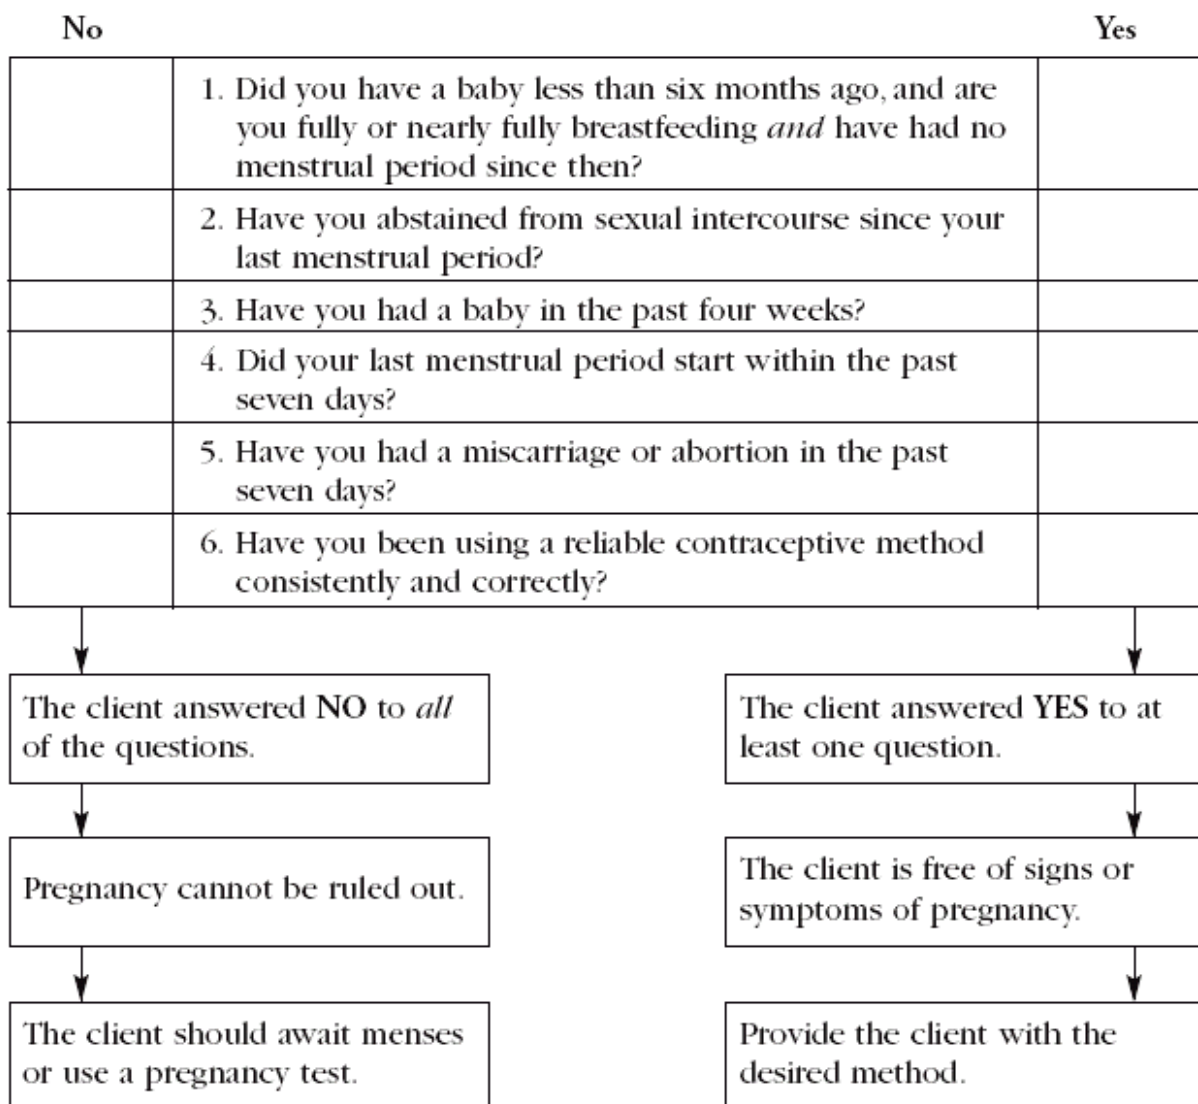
| No | | Yes |
|---|---|---|
| | 1. Did you have a baby less than six months ago, and are you fully or nearly fully breastfeeding *and* have had no menstrual period since then? | |
| | 2. Have you abstained from sexual intercourse since your last menstrual period? | |
| | 3. Have you had a baby in the past four weeks? | |
| | 4. Did your last menstrual period start within the past seven days? | |
| | 5. Have you had a miscarriage or abortion in the past seven days? | |
| | 6. Have you been using a reliable contraceptive method consistently and correctly? | |

The client answered NO to *all* of the questions.

Pregnancy cannot be ruled out.

The client should await menses or use a pregnancy test.

The client answered YES to at least one question.

The client is free of signs or symptoms of pregnancy.

Provide the client with the desired method.